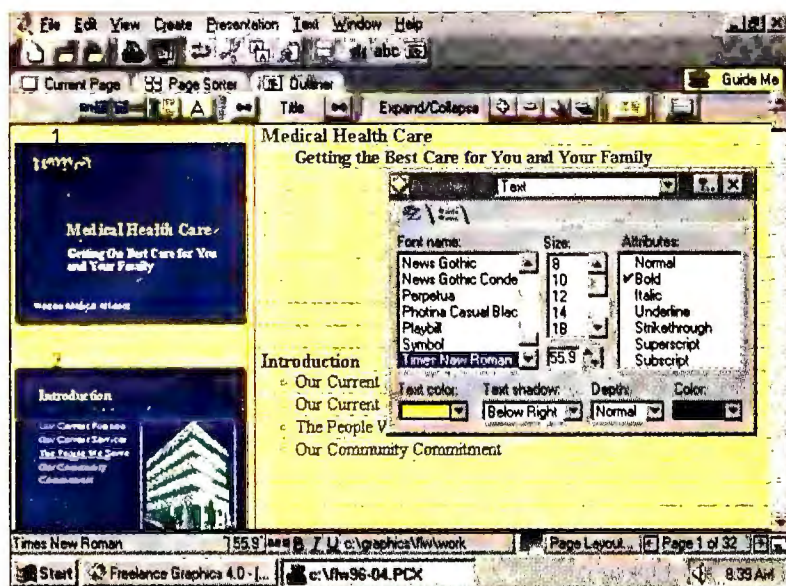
File Edit View Create Presentation Text Window Help

abc

Current Page | Page Sorter | Outliner

Guide Me

Title | Expand/Collapse

1

Medical Health Care

Getting the Best Care for You and Your Family

Medical Health Care

Getting the Best Care for You and Your Family

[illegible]

Text

Font name:
News Gothic
News Gothic Conde
Perpetua
Photina Casual Blac
Playbill
Symbol
Times New Roman

Size:
8
10
12
14
18
55.9

Attributes:
Normal
✔Bold
Italic
Underline
Strikethrough
Superscript
Subscript

Text color: | Text shadow: Below Right | Depth: Normal | Color:

2

Introduction

Our Current
Our Current
The People V
Our Community Commitment

Introduction

Our Current Finances
Our Current Services
The People We Serve
Our Community Commitment

Times New Roman | 55.9 | B I U c:\graphics\flw\work | Page Layout... | Page 1 of 32

Start | Freelance Graphics 4.0 - [... | c:\flw96-04.PCX | 9:39 AM